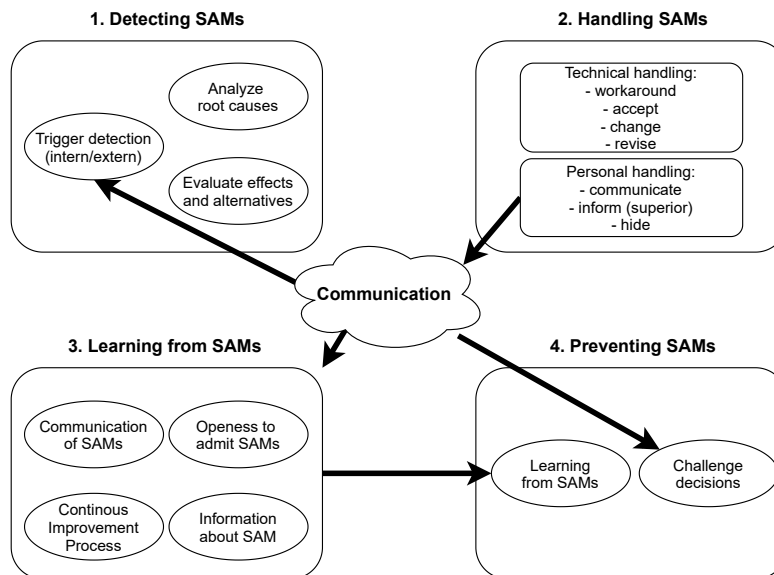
1. Detecting SAMs

Analyze root causes

Trigger detection (intern/extern)

Evaluate effects and alternatives

2. Handling SAMs

Technical handling:
- workaround
- accept
- change
- revise

Personal handling:
- communicate
- inform (superior)
- hide

Communication

3. Learning from SAMs

Communication of SAMs

Openess to admit SAMs

Continous Improvement Process

Information about SAM

4. Preventing SAMs

Learning from SAMs

Challenge decisions